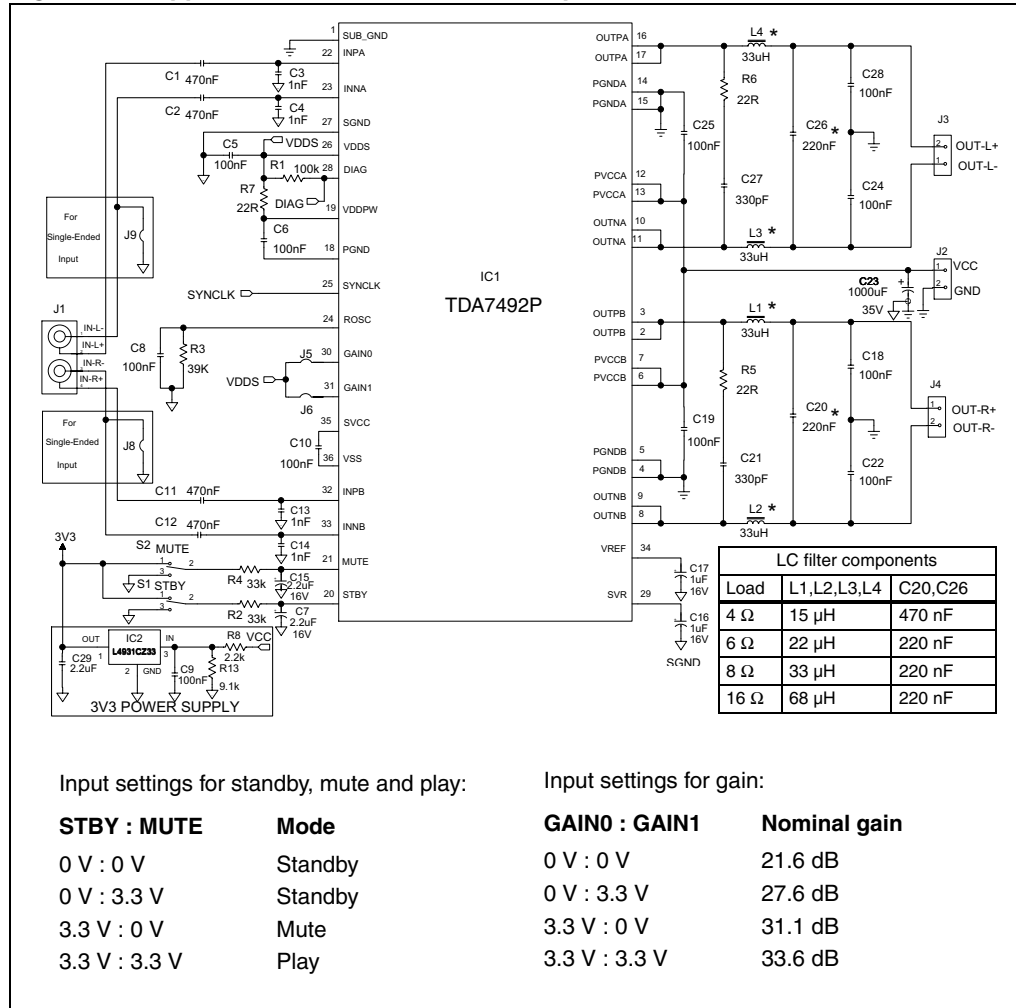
1 SUB_GND
22 INPA
C1 470nF
C3 1nF
23 INNA
C2 470nF
C4 1nF
27 SGND
C5 100nF
VDDS 26 VDDS
R1 100k 28 DIAG
R7 22R
DIAG 19 VDDPW
C6 100nF 18 PGND
For Single-Ended Input
J9
J1
IN-L-
IN-L+
IN-R-
IN-R+
For Single-Ended Input
J8
SYNCLK 25 SYNCLK
24 ROSC
C8 100nF
R3 39K
J5 30 GAIN0
VDDS 31 GAIN1
J6
35 SVCC
C10 100nF 36 VSS
C11 470nF 32 INPB
C13 1nF
C12 470nF 33 INNB
C14 1nF
3V3
S2 MUTE
1 2
21 MUTE
S1 STBY
1 2 3
R4 33k
C15 2.2uF 16V
R2 33k
20 STBY
C7 2.2uF 16V
OUT IC2 IN
1 3
L4931CZ33
2 GND
C29 2.2uF
C9 100nF
R8 2.2k VCC
R13 9.1k
3V3 POWER SUPPLY
IC1
TDA7492P
OUTPA 16
OUTPA 17
PGNDA 14
PGNDA 15
PVCCA 12
PVCCA 13
OUTNA 10
OUTNA 11
OUTPB 3
OUTPB 2
PVCCB 7
PVCCB 6
PGNDB 5
PGNDB 4
OUTNB 9
OUTNB 8
VREF 34
SVR 29
L4 * 33uH
R6 22R
C25 100nF
C27 330pF
C26 * 220nF
C28 100nF
C24 100nF
J3
1 OUT-L+
2 OUT-L-
L3 * 33uH
J2
1 VCC
2 GND
C23 1000uF 35V
L1 * 33uH
R5 22R
C18 100nF
C19 100nF
C21 330pF
C20 * 220nF
C22 100nF
J4
1 OUT-R+
2 OUT-R-
L2 * 33uH
C17 1uF 16V
C16 1uF 16V
SGND

| LC filter components | | |
|---|---|---|
| Load | L1,L2,L3,L4 | C20,C26 |
| 4 Ω | 15 µH | 470 nF |
| 6 Ω | 22 µH | 220 nF |
| 8 Ω | 33 µH | 220 nF |
| 16 Ω | 68 µH | 220 nF |

Input settings for standby, mute and play:

| STBY : MUTE | Mode |
|---|---|
| 0 V : 0 V | Standby |
| 0 V : 3.3 V | Standby |
| 3.3 V : 0 V | Mute |
| 3.3 V : 3.3 V | Play |

Input settings for gain:

| GAIN0 : GAIN1 | Nominal gain |
|---|---|
| 0 V : 0 V | 21.6 dB |
| 0 V : 3.3 V | 27.6 dB |
| 3.3 V : 0 V | 31.1 dB |
| 3.3 V : 3.3 V | 33.6 dB |